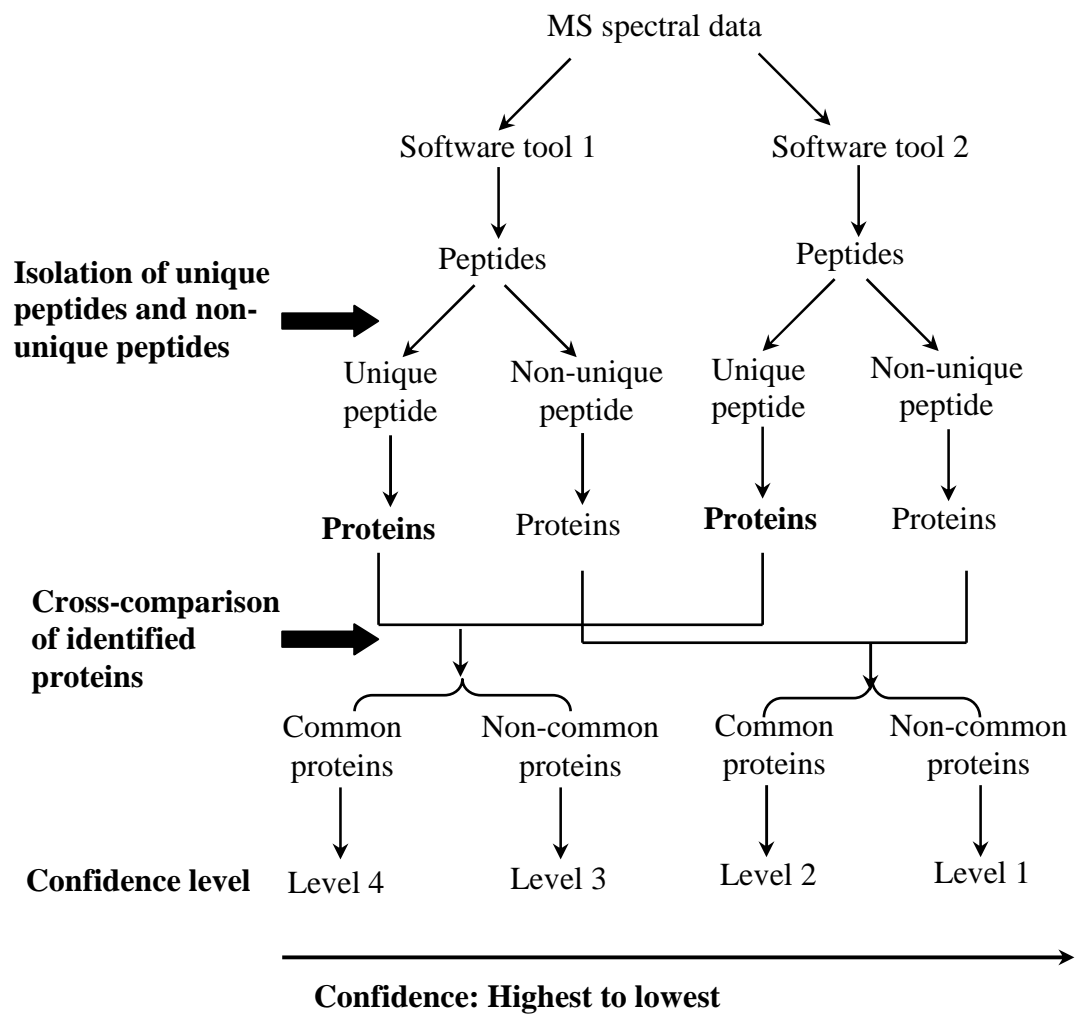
MS spectral data

Software tool 1

Software tool 2

Peptides

Peptides

Isolation of unique peptides and non-unique peptides

Unique peptide

Non-unique peptide

Unique peptide

Non-unique peptide

**Proteins**

Proteins

**Proteins**

Proteins

Cross-comparison of identified proteins

Common proteins

Non-common proteins

Common proteins

Non-common proteins

Confidence level

Level 4

Level 3

Level 2

Level 1

Confidence: Highest to lowest